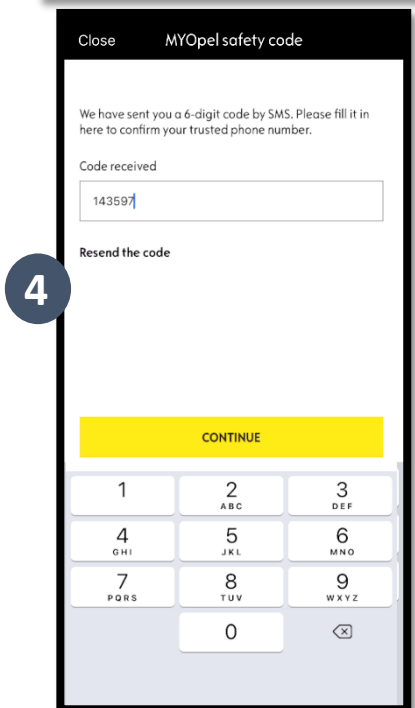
Close MYOpel safety code

We have sent you a 6-digit code by SMS. Please fill it in here to confirm your trusted phone number.

Code received

143597

Resend the code

4

CONTINUE

1
2 ABC
3 DEF
4 GHI
5 JKL
6 MNO
7 PQRS
8 TUV
9 WXYZ
0